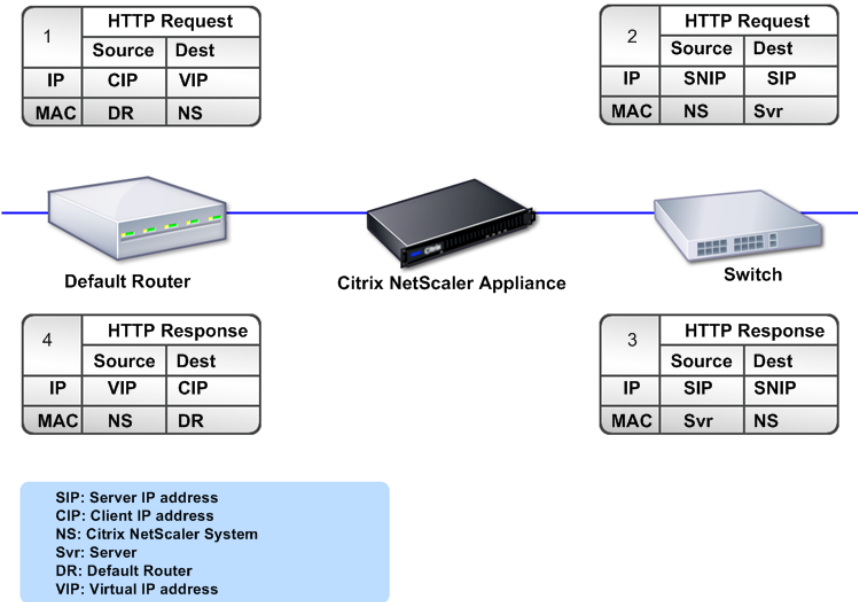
| 1 | HTTP Request | |
|---|---|---|
| | Source | Dest |
| IP | CIP | VIP |
| MAC | DR | NS |

| 2 | HTTP Request | |
|---|---|---|
| | Source | Dest |
| IP | SNIP | SIP |
| MAC | NS | Svr |

Default Router

Citrix NetScaler Appliance

Switch

| 4 | HTTP Response | |
|---|---|---|
| | Source | Dest |
| IP | VIP | CIP |
| MAC | NS | DR |

| 3 | HTTP Response | |
|---|---|---|
| | Source | Dest |
| IP | SIP | SNIP |
| MAC | Svr | NS |

SIP: Server IP address
CIP: Client IP address
NS: Citrix NetScaler System
Svr: Server
DR: Default Router
VIP: Virtual IP address